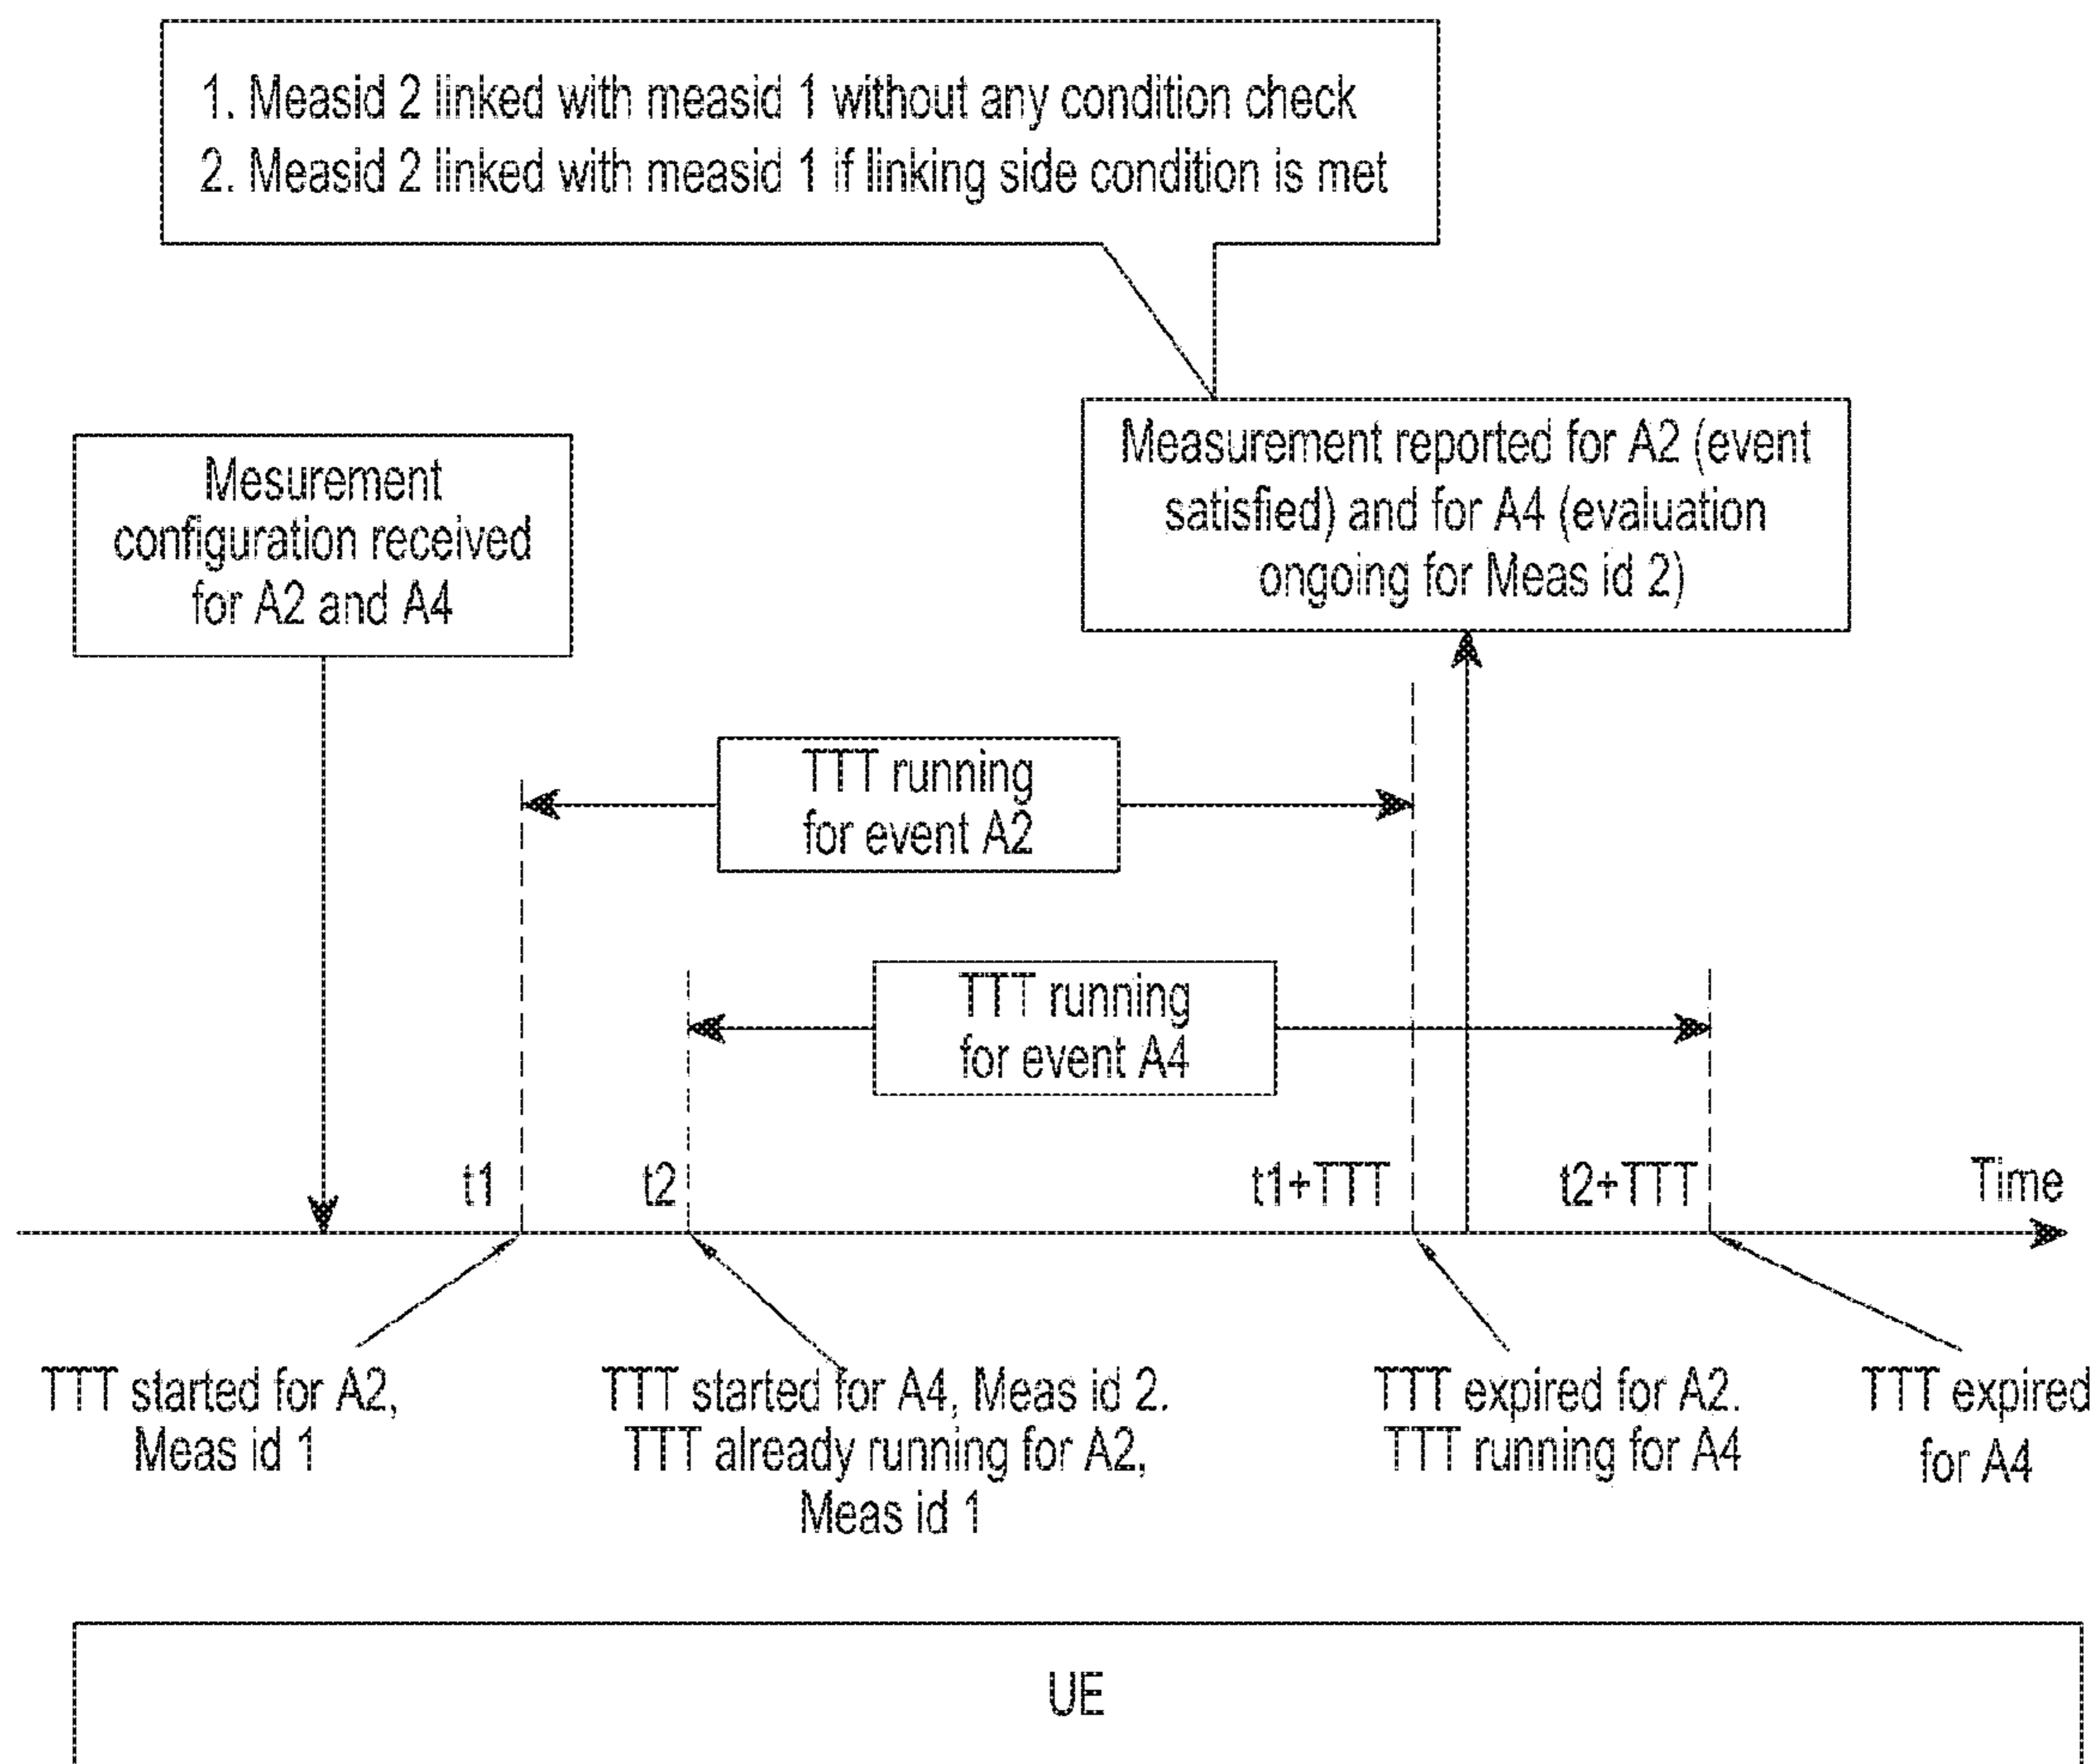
1. Measid 2 linked with measid 1 without any condition check
2. Measid 2 linked with measid 1 if linking side condition is met

Mesurement configuration received for A2 and A4

Measurement reported for A2 (event satisfied) and for A4 (evaluation ongoing for Meas id 2)

TTT running for event A2

TTT running for event A4

t1

t2

t1+TTT

t2+TTT

Time

TTT started for A2, Meas id 1

TTT started for A4, Meas id 2. TTT already running for A2, Meas id 1

TTT expired for A2. TTT running for A4

TTT expired for A4

UE